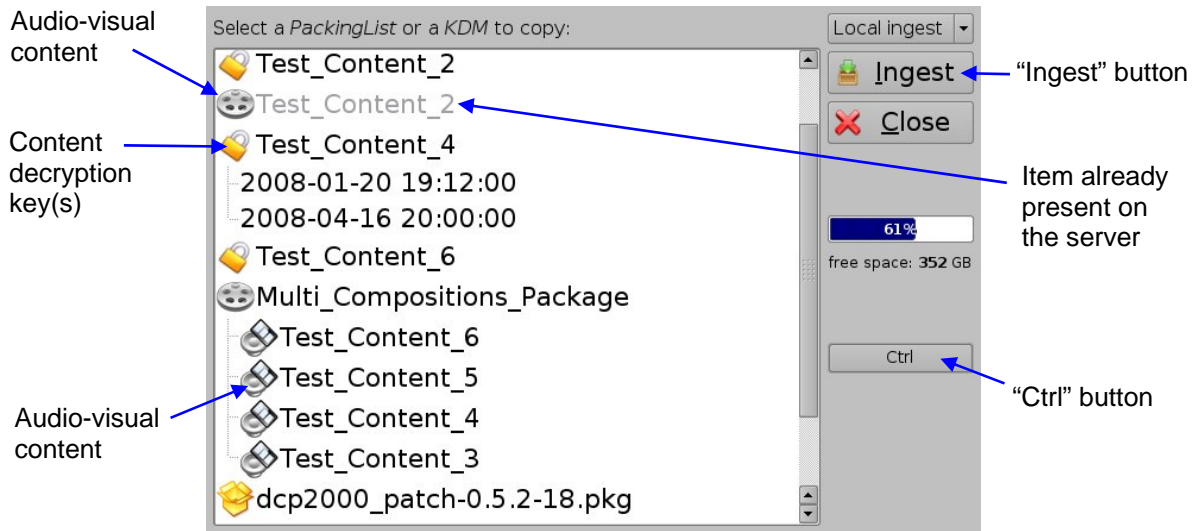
Audio-visual content

Select a PackingList or a KDM to copy:

Local ingest

Test_Content_2

Test_Content_2

Test_Content_4

2008-01-20 19:12:00

2008-04-16 20:00:00

Test_Content_6

Multi_Compositions_Package

Test_Content_6

Test_Content_5

Test_Content_4

Test_Content_3

dcp2000_patch-0.5.2-18.pkg

Ingest

Close

"Ingest" button

Content decryption key(s)

Item already present on the server

61%

free space: 352 GB

Ctrl

"Ctrl" button

Audio-visual content